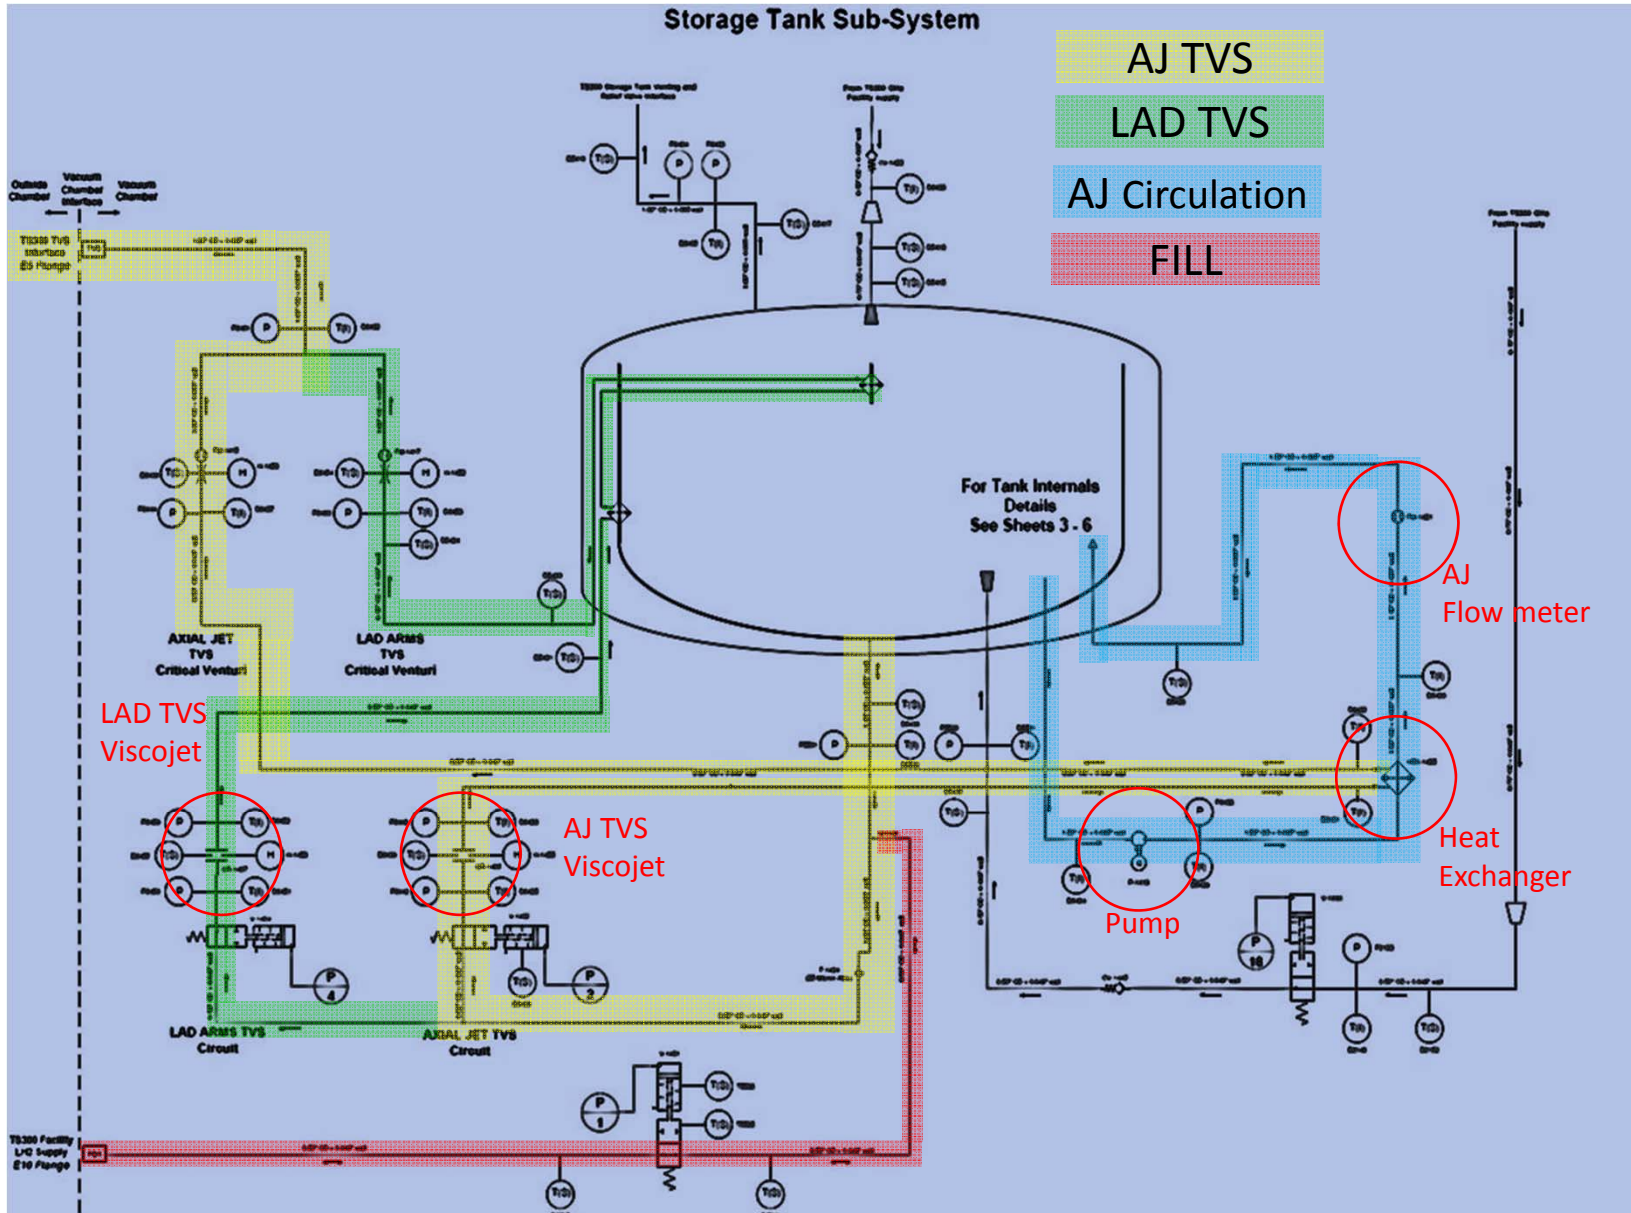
Storage Tank Sub-System

AJ TVS

LAD TVS

AJ Circulation

FILL

Outside Chamber

Vacuum Chamber Interface

Vacuum Chamber

T(S)

P

For Tank Internals Details See Sheets 3 - 6

AXIAL JET TVS Critical Venturi

LAD ARMS TVS Critical Venturi

LAD TVS Viscojet

AJ TVS Viscojet

AJ Flow meter

Heat Exchanger

Pump

LAD ARMS TVS Circuit

AXIAL JET TVS Circuit

P 4

P 3

P 1

P 10